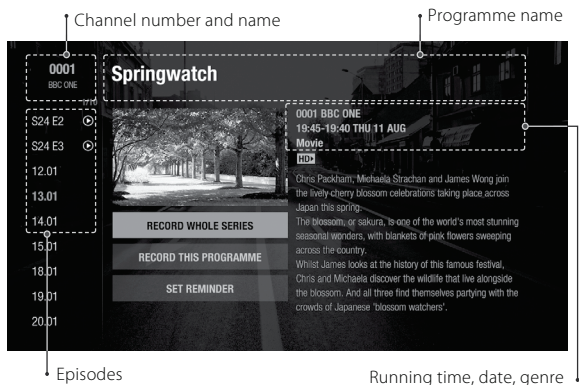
Channel number and name

Programme name

0001
BBC ONE

Springwatch

1/10

S24 E2

S24 E3

12.01

13.01

14.01

15.01

18.01

19.01

20.01

0001 BBC ONE
19:45-19:40 THU 11 AUG
Movie
HD

Chris Packham, Michaela Strachan and James Wong join the lively cherry blossom celebrations taking place across Japan this spring.
The blossom, or sakura, is one of the world's most stunning seasonal wonders, with blankets of pink flowers sweeping across the country.
Whilst James looks at the history of this famous festival, Chris and Michaela discover the wildlife that live alongside the blossom. And all three find themselves partying with the crowds of Japanese 'blossom watchers'.

RECORD WHOLE SERIES

RECORD THIS PROGRAMME

SET REMINDER

Episodes

Running time, date, genre